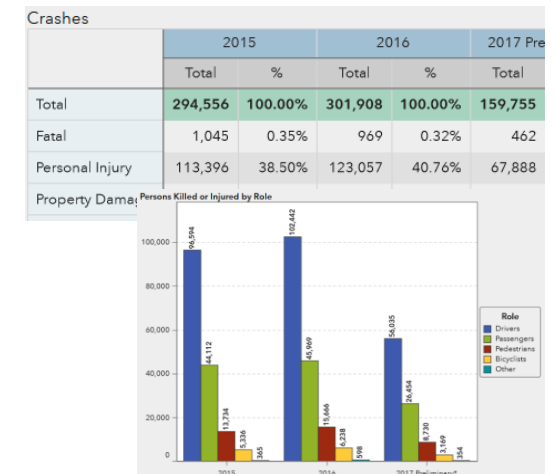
Crashes

|  | 2015 |  | 2016 |  | 2017 Pre |
|---|---|---|---|---|---|
|  | Total | % | Total | % | Total |
| Total | 294,556 | 100.00% | 301,908 | 100.00% | 159,755 |
| Fatal | 1,045 | 0.35% | 969 | 0.32% | 462 |
| Personal Injury | 113,396 | 38.50% | 123,057 | 40.76% | 67,888 |
| Property Damag |  |  |  |  |  |

Persons Killed or Injured by Role

100,000
80,000
60,000
40,000
20,000
0

96,594
44,112
13,734
5,336
365
102,442
45,969
15,666
6,238
598
56,035
26,454
8,730
3,169
354

2015
2016
2017 Preliminary*

Role
Drivers
Passengers
Pedestrians
Bicyclists
Other